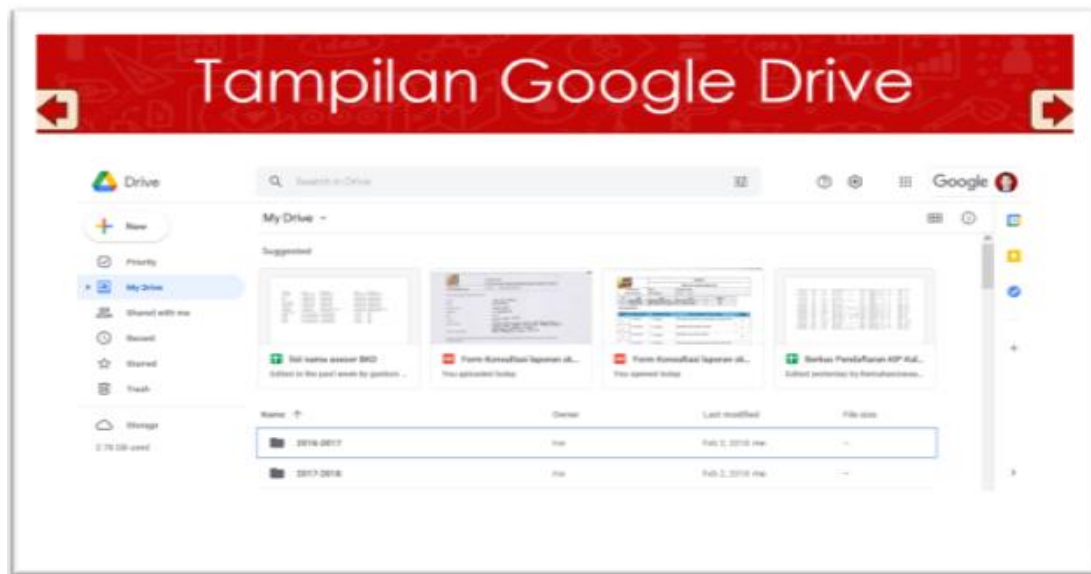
Tampilan Google Drive

Drive

Search in Drive

Google

New

Priority

My Drive

Shared with me

Recent

Starred

Trash

Storage

2.78 GB used

My Drive

Suggested

Isi nama asesor BKD

Edited in the past week by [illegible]

Form Konsultasi laporan ak...

You uploaded today

Form Konsultasi laporan ak...

You opened today

Berkas Pendaftaran KIP Kul...

Edited yesterday by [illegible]

| Name | Owner | Last modified | File size |
|---|---|---|---|
| 2016-2017 | me | Feb 2, 2018 me | — |
| 2017-2018 | me | Feb 2, 2018 me | — |